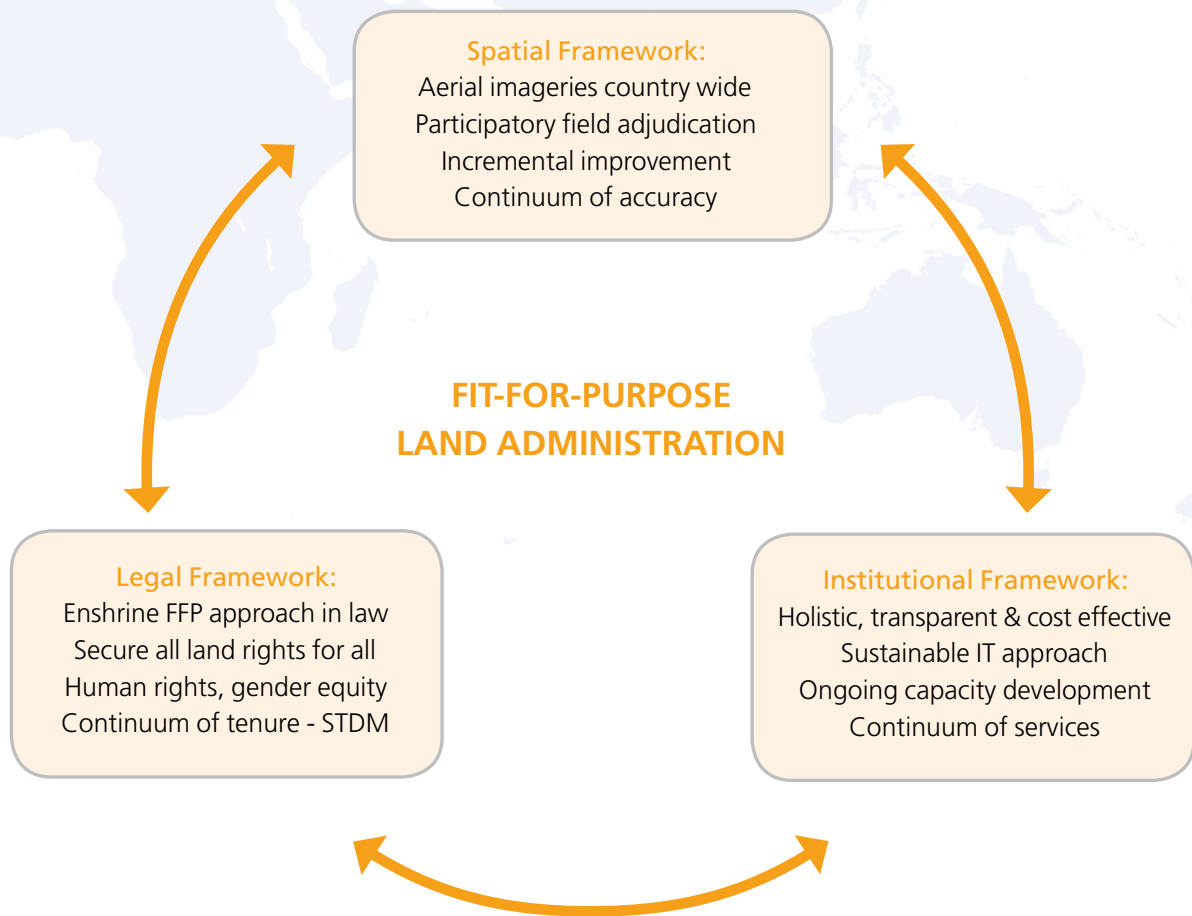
Spatial Framework:
Aerial imageries country wide
Participatory field adjudication
Incremental improvement
Continuum of accuracy

FIT-FOR-PURPOSE
LAND ADMINISTRATION

Legal Framework:
Enshrine FFP approach in law
Secure all land rights for all
Human rights, gender equity
Continuum of tenure - STDM

Institutional Framework:
Holistic, transparent & cost effective
Sustainable IT approach
Ongoing capacity development
Continuum of services